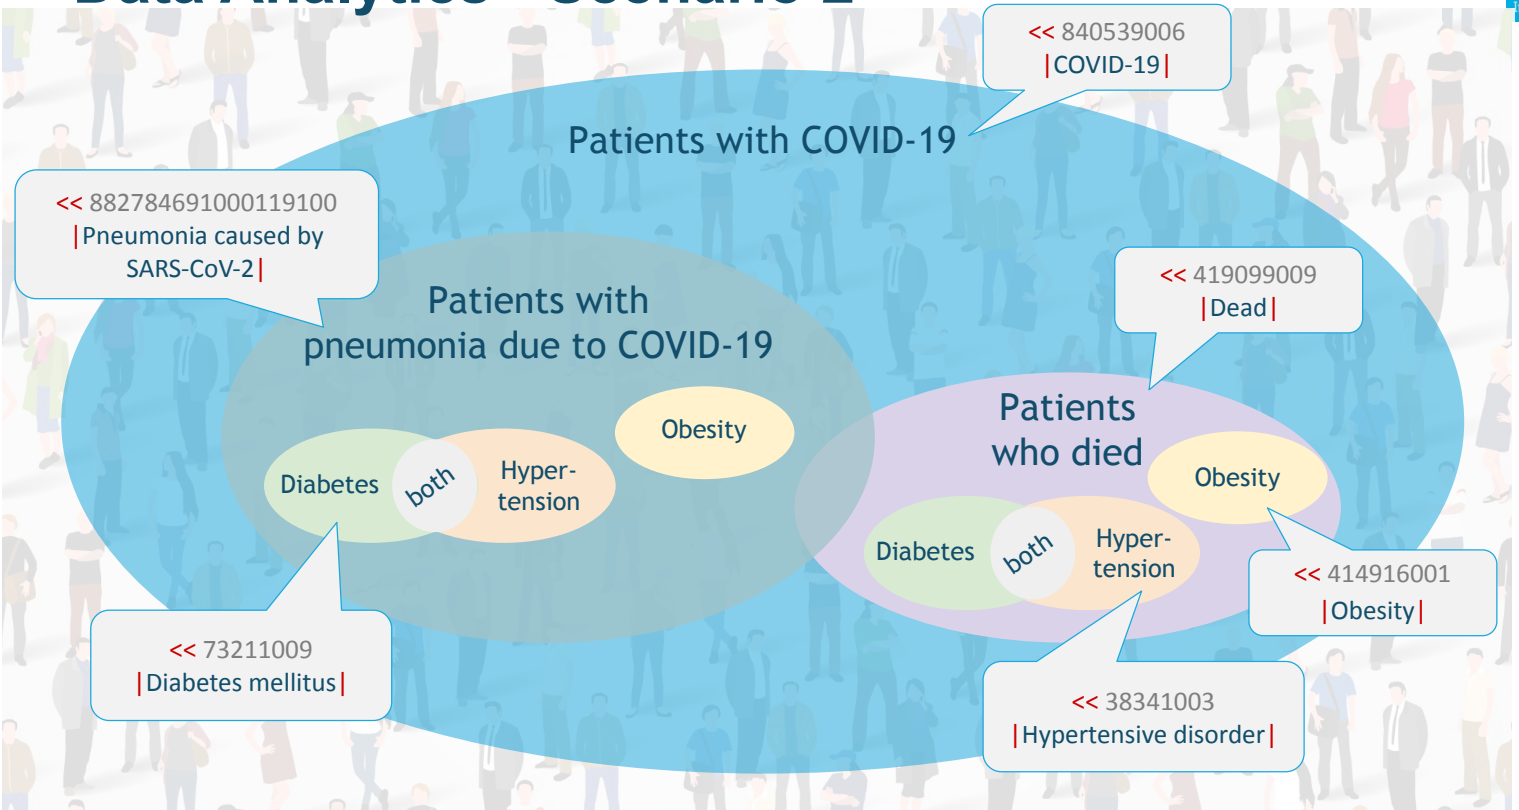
<< 840539006 |COVID-19|

Patients with COVID-19

<< 882784691000119100 |Pneumonia caused by SARS-CoV-2|

Patients with pneumonia due to COVID-19

<< 419099009 |Dead|

Obesity

Diabetes

both

Hyper-tension

Patients who died

Obesity

Diabetes

both

Hyper-tension

<< 414916001 |Obesity|

<< 73211009 |Diabetes mellitus|

<< 38341003 |Hypertensive disorder|